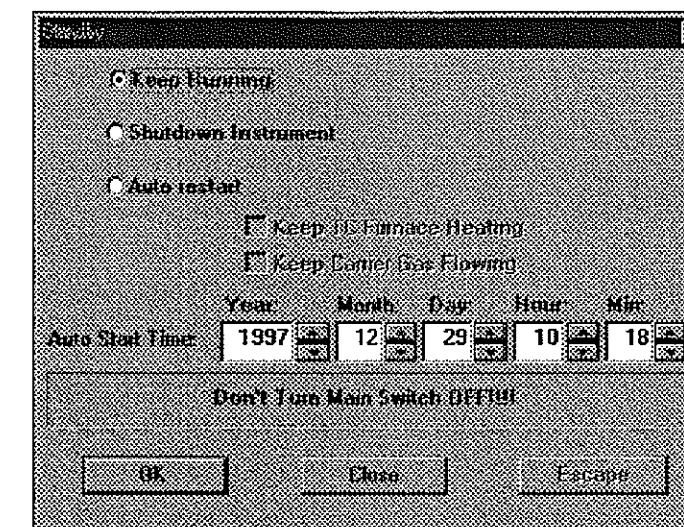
Standby

Keep Running

Shutdown Instrument

Auto restart

Keep IS Furnace Heating

Keep Carrier Gas Flowing

Year: Month: Day: Hour: Min:

Auto Start Time: 1997 12 29 10 18

Don't Turn Main Switch OFF!!!

OK Close Escape